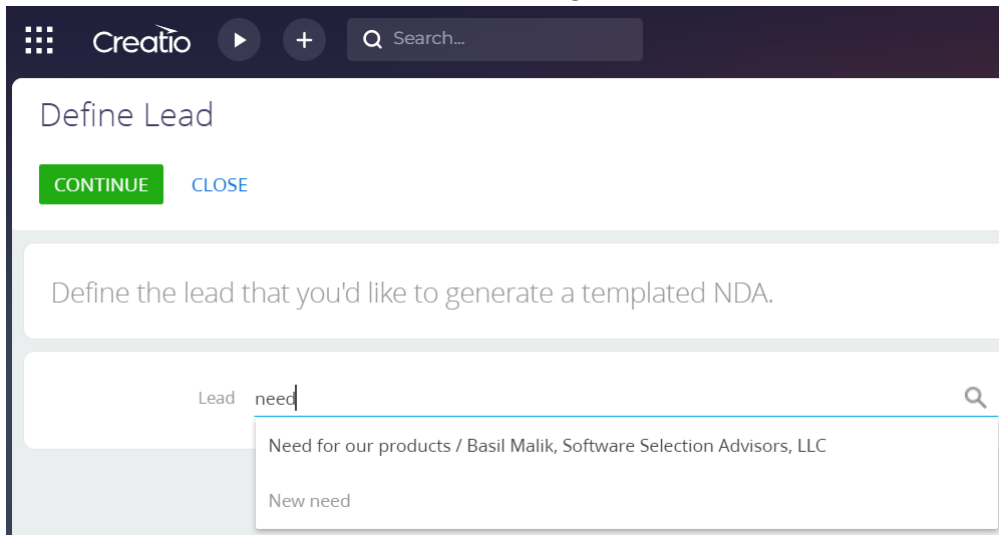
Creatio

Search...

Define Lead

CONTINUE CLOSE

Define the lead that you'd like to generate a templated NDA.

Lead need

Need for our products / Basil Malik, Software Selection Advisors, LLC

New need